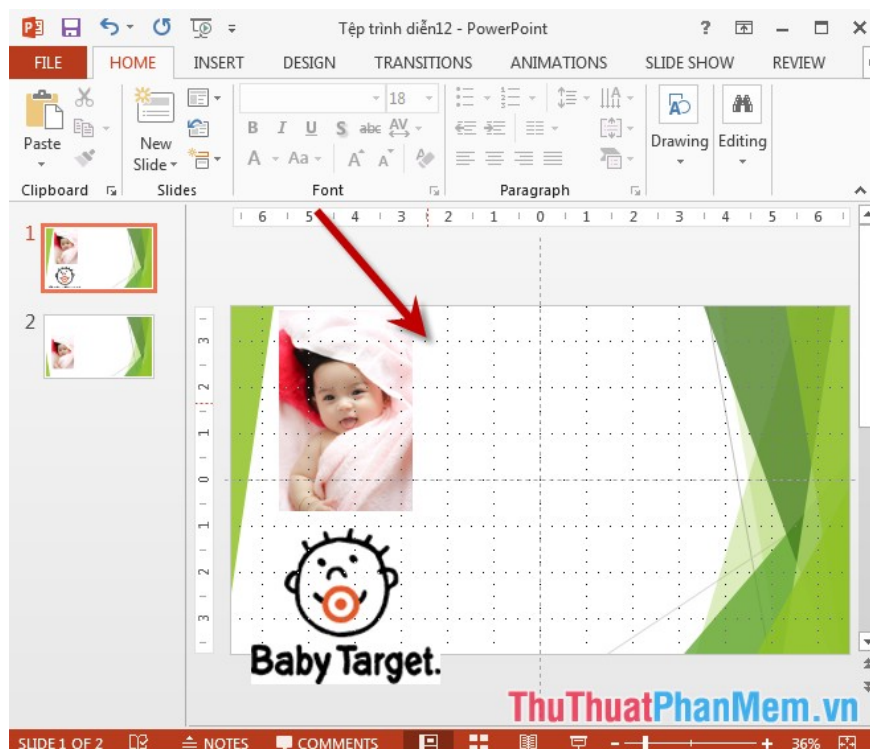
Tệp trình diễn12 - PowerPoint

?

FILE HOME INSERT DESIGN TRANSITIONS ANIMATIONS SLIDE SHOW REVIEW

Paste

New Slide

18

B I U S abc AV

A Aa A A

Drawing

Editing

Clipboard

Slides

Font

Paragraph

6 5 4 3 2 1 0 1 2 3 4 5 6

1

2

3 2 1 0 1 2 3

Baby Target.

ThuThuatPhanMem.vn

SLIDE 1 OF 2 NOTES COMMENTS 36%